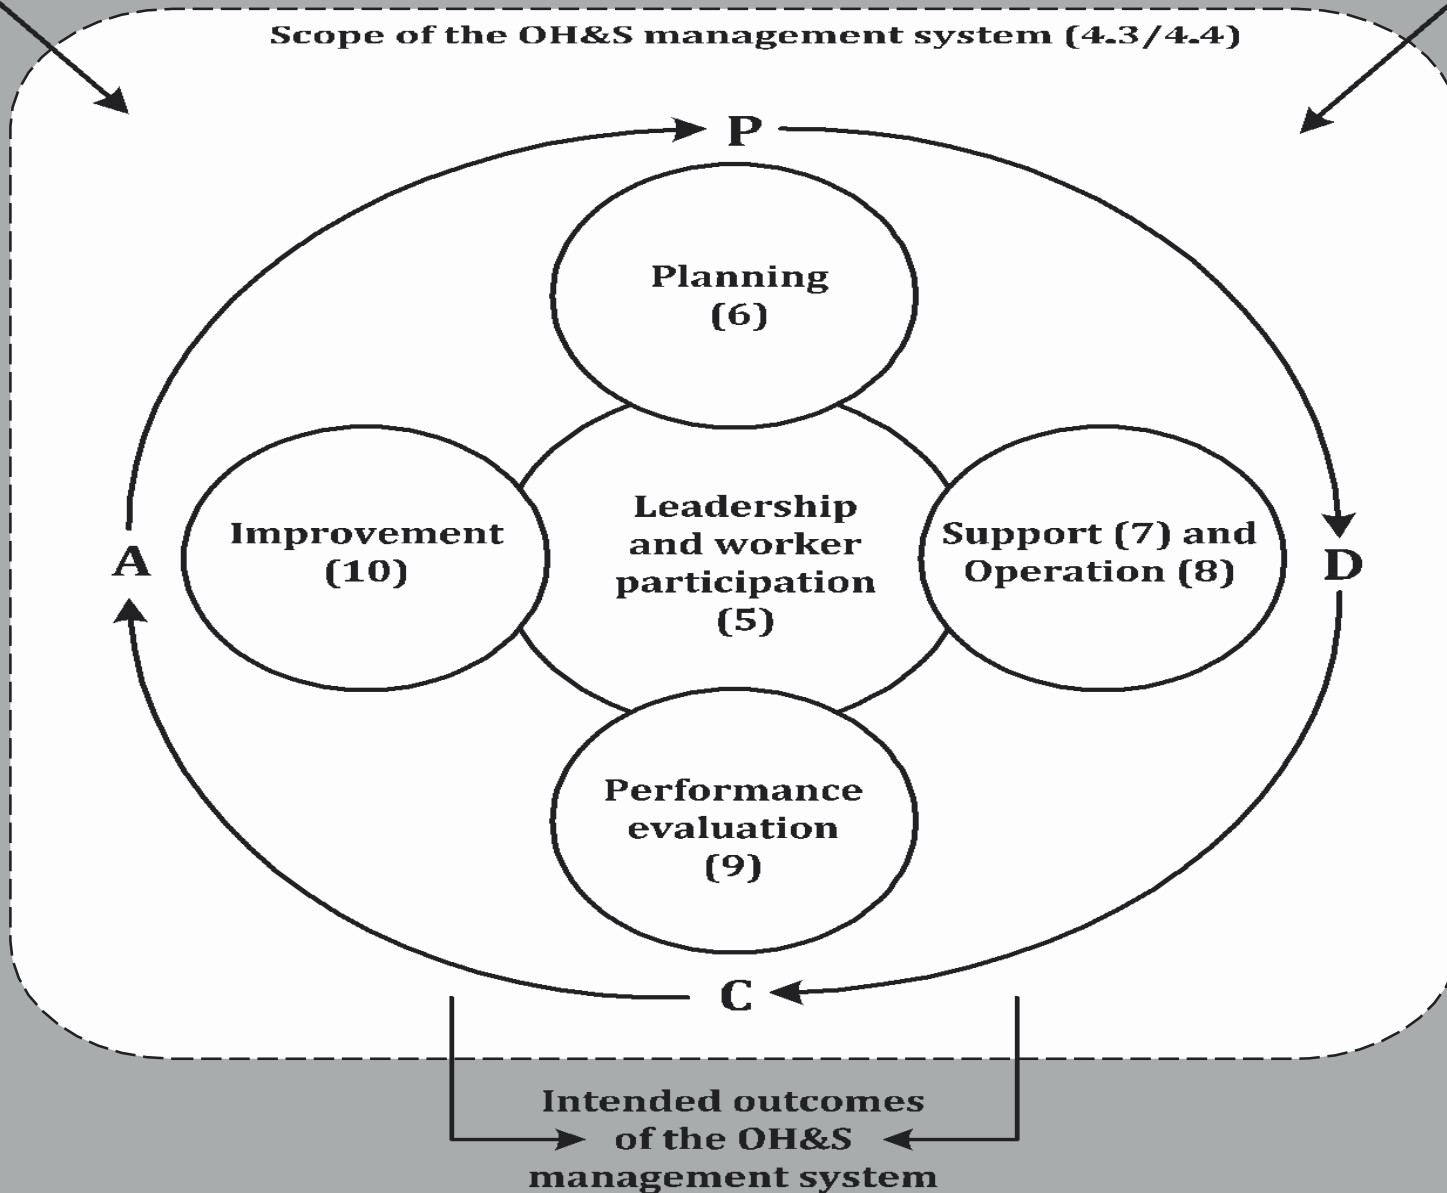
Scope of the OH&S management system (4.3/4.4)

P

Planning (6)

A

Improvement (10)

Leadership and worker participation (5)

Support (7) and Operation (8)

D

Performance evaluation (9)

C

Intended outcomes of the OH&S management system